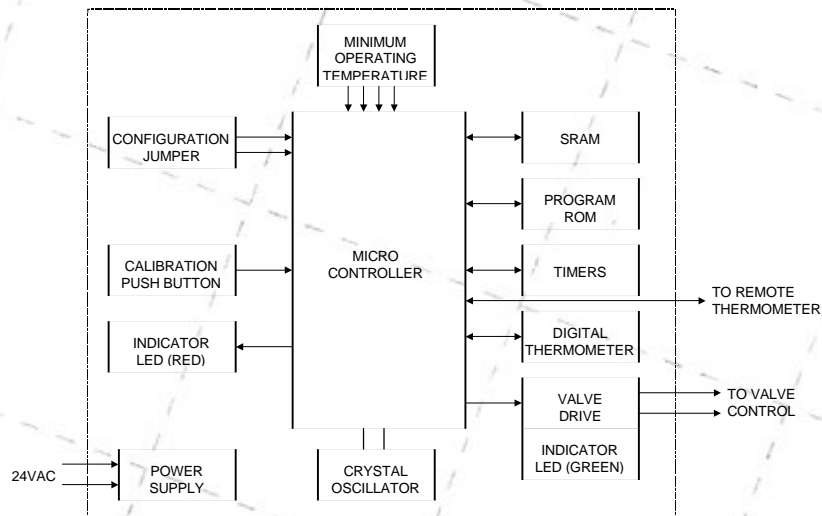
MINIMUM OPERATING TEMPERATURE

CONFIGURATION JUMPER

SRAM

PROGRAM ROM

CALIBRATION PUSH BUTTON

MICRO CONTROLLER

TIMERS

TO REMOTE THERMOMETER

INDICATOR LED (RED)

DIGITAL THERMOMETER

VALVE DRIVE

TO VALVE CONTROL

INDICATOR LED (GREEN)

24VAC

POWER SUPPLY

CRYSTAL OSCILLATOR